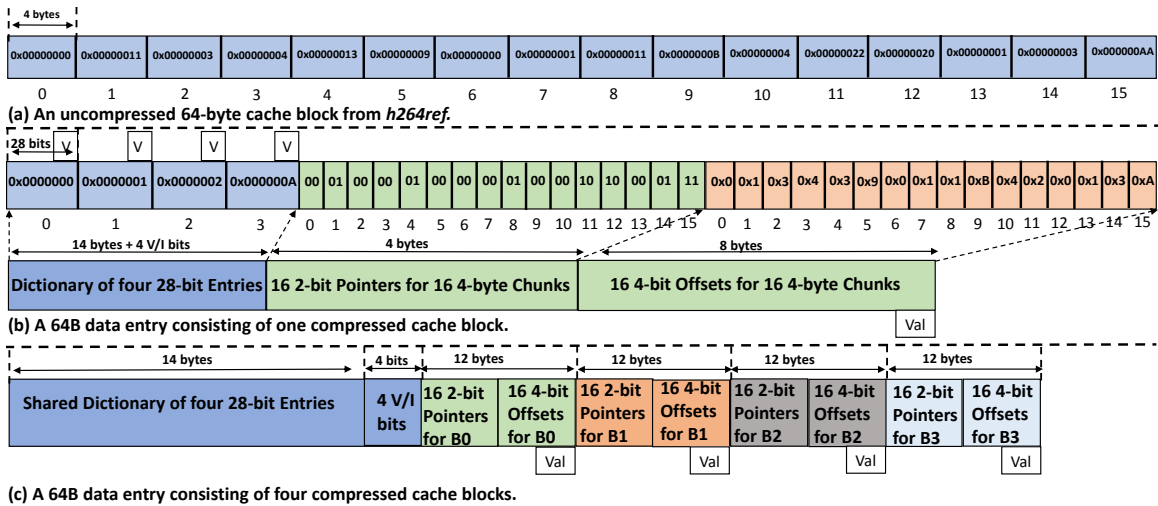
4 bytes

| 0x00000000 | 0x00000011 | 0x00000003 | 0x00000004 | 0x00000013 | 0x00000009 | 0x00000000 | 0x00000001 | 0x00000011 | 0x0000000B | 0x00000004 | 0x00000022 | 0x00000020 | 0x00000001 | 0x00000003 | 0x000000AA |
|---|---|---|---|---|---|---|---|---|---|---|---|---|---|---|---|
| 0 | 1 | 2 | 3 | 4 | 5 | 6 | 7 | 8 | 9 | 10 | 11 | 12 | 13 | 14 | 15 |

(a) An uncompressed 64-byte cache block from *h264ref.*

28 bits V V V V

| 0x0000000 | 0x0000001 | 0x0000002 | 0x000000A |
|---|---|---|---|
| 0 | 1 | 2 | 3 |

| 00 | 01 | 00 | 00 | 01 | 00 | 00 | 00 | 01 | 00 | 00 | 10 | 10 | 00 | 01 | 11 |
|---|---|---|---|---|---|---|---|---|---|---|---|---|---|---|---|
| 0 | 1 | 2 | 3 | 4 | 5 | 6 | 7 | 8 | 9 | 10 | 11 | 12 | 13 | 14 | 15 |

| 0x0 | 0x1 | 0x3 | 0x4 | 0x3 | 0x9 | 0x0 | 0x1 | 0x1 | 0xB | 0x4 | 0x2 | 0x0 | 0x1 | 0x3 | 0xA |
|---|---|---|---|---|---|---|---|---|---|---|---|---|---|---|---|
| 0 | 1 | 2 | 3 | 4 | 5 | 6 | 7 | 8 | 9 | 10 | 11 | 12 | 13 | 14 | 15 |

14 bytes + 4 V/I bits 4 bytes 8 bytes

Dictionary of four 28-bit Entries | 16 2-bit Pointers for 16 4-byte Chunks | 16 4-bit Offsets for 16 4-byte Chunks

Val

(b) A 64B data entry consisting of one compressed cache block.

14 bytes 4 bits 12 bytes 12 bytes 12 bytes 12 bytes

Shared Dictionary of four 28-bit Entries | 4 V/I bits | 16 2-bit Pointers for B0 | 16 4-bit Offsets for B0 | 16 2-bit Pointers for B1 | 16 4-bit Offsets for B1 | 16 2-bit Pointers for B2 | 16 4-bit Offsets for B2 | 16 2-bit Pointers for B3 | 16 4-bit Offsets for B3

Val Val Val Val

(c) A 64B data entry consisting of four compressed cache blocks.